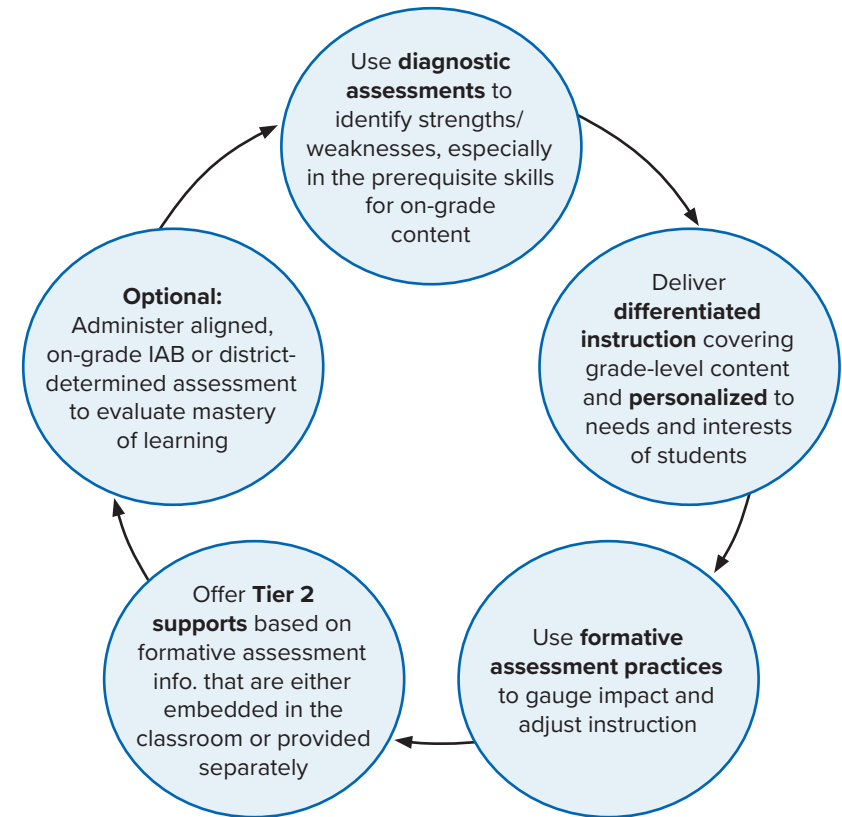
Use **diagnostic assessments** to identify strengths/ weaknesses, especially in the prerequisite skills for on-grade content

Deliver **differentiated instruction** covering grade-level content and **personalized** to needs and interests of students

Use **formative assessment practices** to gauge impact and adjust instruction

Offer **Tier 2 supports** based on formative assessment info. that are either embedded in the classroom or provided separately

**Optional:** Administer aligned, on-grade IAB or district-determined assessment to evaluate mastery of learning